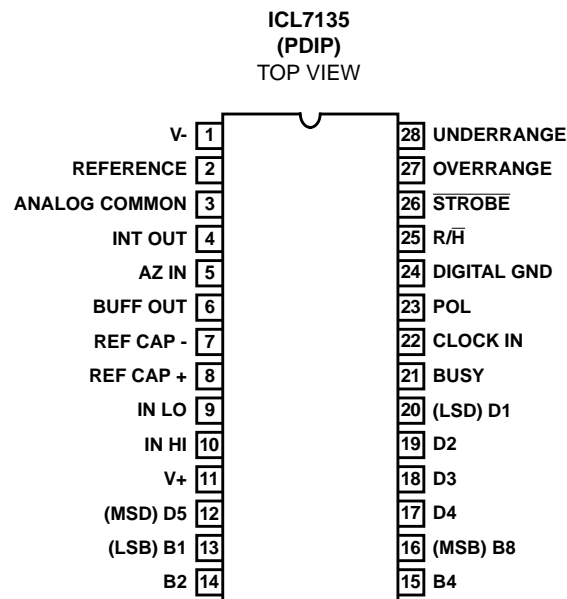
ICL7135
(PDIP)
TOP VIEW

| Left | Pin | Pin | Right |
|---|---|---|---|
| V- | 1 | 28 | UNDERRANGE |
| REFERENCE | 2 | 27 | OVERRANGE |
| ANALOG COMMON | 3 | 26 | $\overline{STROBE}$ |
| INT OUT | 4 | 25 | $R/\overline{H}$ |
| AZ IN | 5 | 24 | DIGITAL GND |
| BUFF OUT | 6 | 23 | POL |
| REF CAP - | 7 | 22 | CLOCK IN |
| REF CAP + | 8 | 21 | BUSY |
| IN LO | 9 | 20 | (LSD) D1 |
| IN HI | 10 | 19 | D2 |
| V+ | 11 | 18 | D3 |
| (MSD) D5 | 12 | 17 | D4 |
| (LSB) B1 | 13 | 16 | (MSB) B8 |
| B2 | 14 | 15 | B4 |